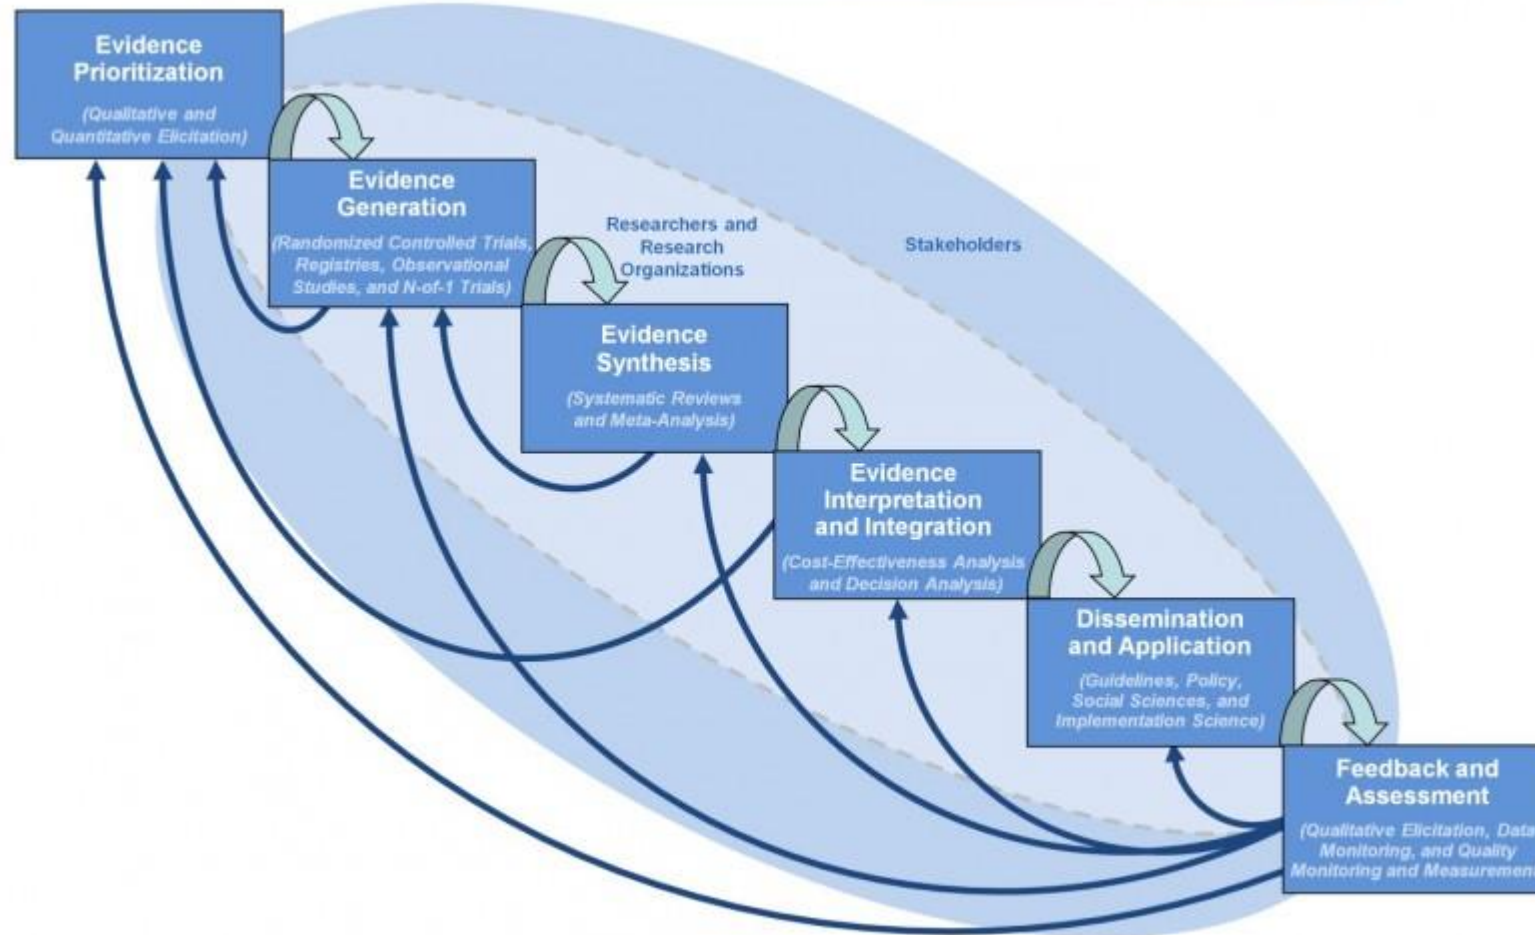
Evidence Prioritization
(Qualitative and Quantitative Elicitation)

Evidence Generation
(Randomized Controlled Trials, Registries, Observational Studies, and N-of-1 Trials)

Researchers and Research Organizations

Stakeholders

Evidence Synthesis
(Systematic Reviews and Meta-Analysis)

Evidence Interpretation and Integration
(Cost-Effectiveness Analysis and Decision Analysis)

Dissemination and Application
(Guidelines, Policy, Social Sciences, and Implementation Science)

Feedback and Assessment
(Qualitative Elicitation, Data Monitoring, and Quality Monitoring and Measuremen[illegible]